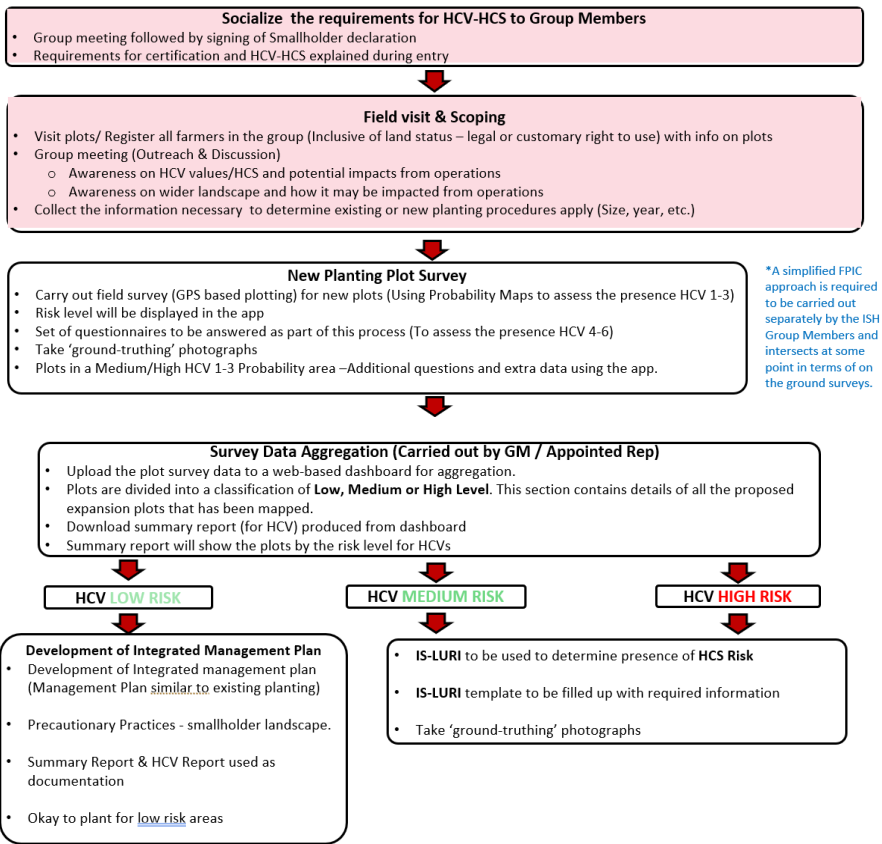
**Socialize the requirements for HCV-HCS to Group Members**

- Group meeting followed by signing of Smallholder declaration
- Requirements for certification and HCV-HCS explained during entry

**Field visit & Scoping**

- Visit plots/ Register all farmers in the group (Inclusive of land status – legal or customary right to use) with info on plots
- Group meeting (Outreach & Discussion)
  - Awareness on HCV values/HCS and potential impacts from operations
  - Awareness on wider landscape and how it may be impacted from operations
- Collect the information necessary to determine existing or new planting procedures apply (Size, year, etc.)

**New Planting Plot Survey**

- Carry out field survey (GPS based plotting) for new plots (Using Probability Maps to assess the presence HCV 1-3)
- Risk level will be displayed in the app
- Set of questionnaires to be answered as part of this process (To assess the presence HCV 4-6)
- Take 'ground-truthing' photographs
- Plots in a Medium/High HCV 1-3 Probability area –Additional questions and extra data using the app.

*A simplified FPIC approach is required to be carried out separately by the ISH Group Members and intersects at some point in terms of on the ground surveys.

**Survey Data Aggregation (Carried out by GM / Appointed Rep)**

- Upload the plot survey data to a web-based dashboard for aggregation.
- Plots are divided into a classification of **Low, Medium or High Level**. This section contains details of all the proposed expansion plots that has been mapped.
- Download summary report (for HCV) produced from dashboard
- Summary report will show the plots by the risk level for HCVs

**HCV LOW RISK**

**HCV MEDIUM RISK**

**HCV HIGH RISK**

**Development of Integrated Management Plan**

- Development of Integrated management plan (Management Plan similar to existing planting)
- Precautionary Practices - smallholder landscape.
- Summary Report & HCV Report used as documentation
- Okay to plant for low risk areas

- **IS-LURI** to be used to determine presence of **HCS Risk**
- **IS-LURI** template to be filled up with required information
- Take 'ground-truthing' photographs